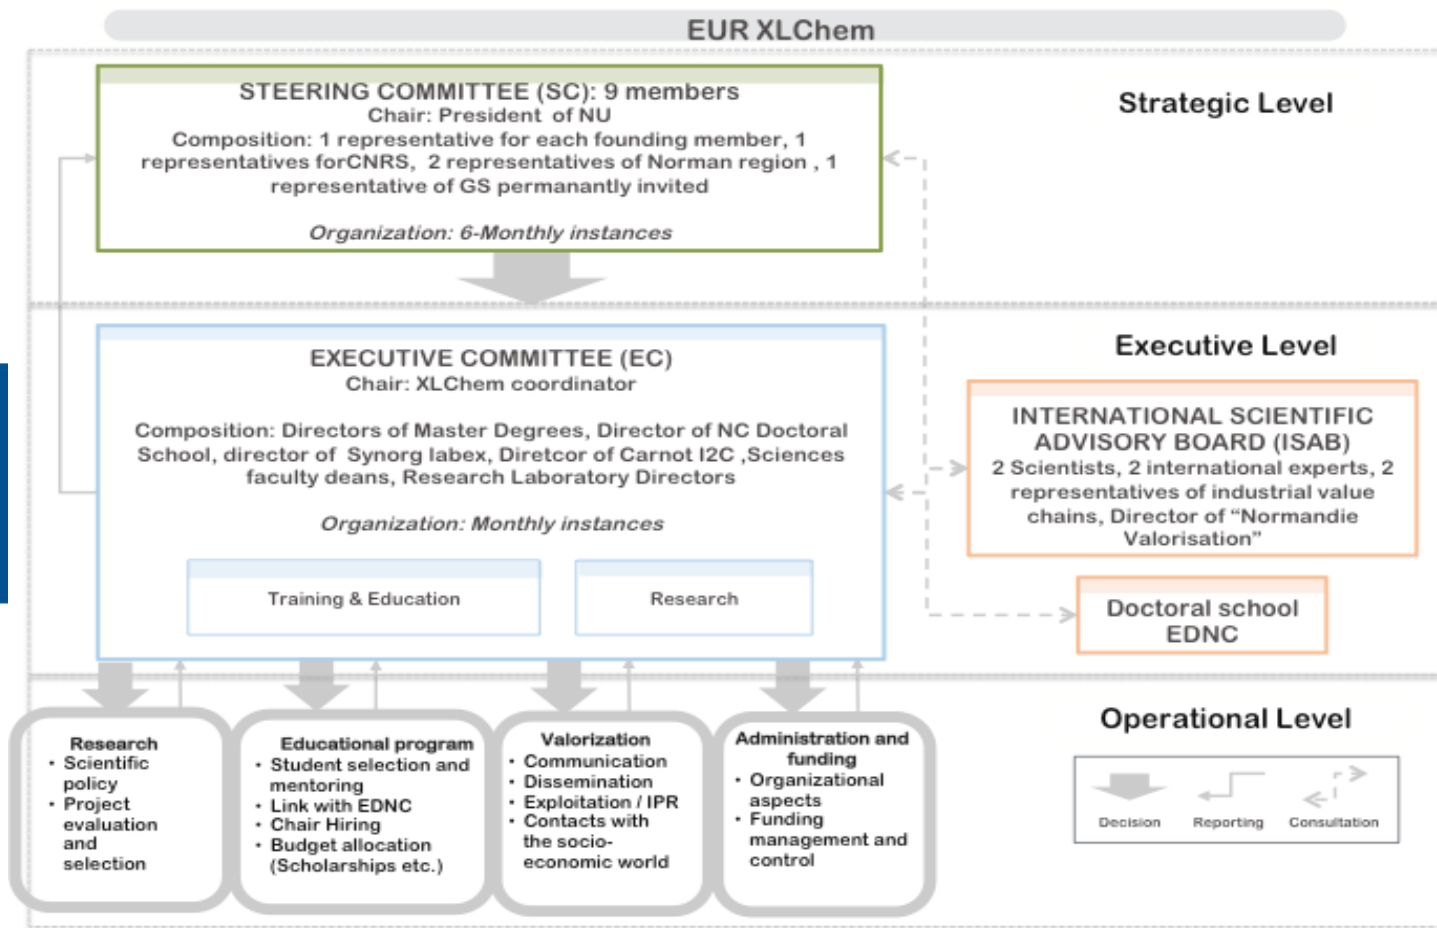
EUR XLChem

STEERING COMMITTEE (SC): 9 members
Chair: President of NU
Composition: 1 representative for each founding member, 1 representatives forCNRS, 2 representatives of Norman region , 1 representative of GS permanantly invited

Organization: 6-Monthly instances

Strategic Level

EXECUTIVE COMMITTEE (EC)
Chair: XLChem coordinator

Composition: Directors of Master Degrees, Director of NC Doctoral School, director of Synorg labex, Diretcor of Carnot I2C ,Sciences faculty deans, Research Laboratory Directors

Organization: Monthly instances

Training & Education

Research

Executive Level

INTERNATIONAL SCIENTIFIC ADVISORY BOARD (ISAB)
2 Scientists, 2 international experts, 2 representatives of industrial value chains, Director of "Normandie Valorisation"

Doctoral school EDNC

Research
• Scientific policy
• Project evaluation and selection

Educational program
• Student selection and mentoring
• Link with EDNC
• Chair Hiring
• Budget allocation (Scholarships etc.)

Valorization
• Communication
• Dissemination
• Exploitation / IPR
• Contacts with the socio-economic world

Administration and funding
• Organizational aspects
• Funding management and control

Operational Level

Decision Reporting Consultation